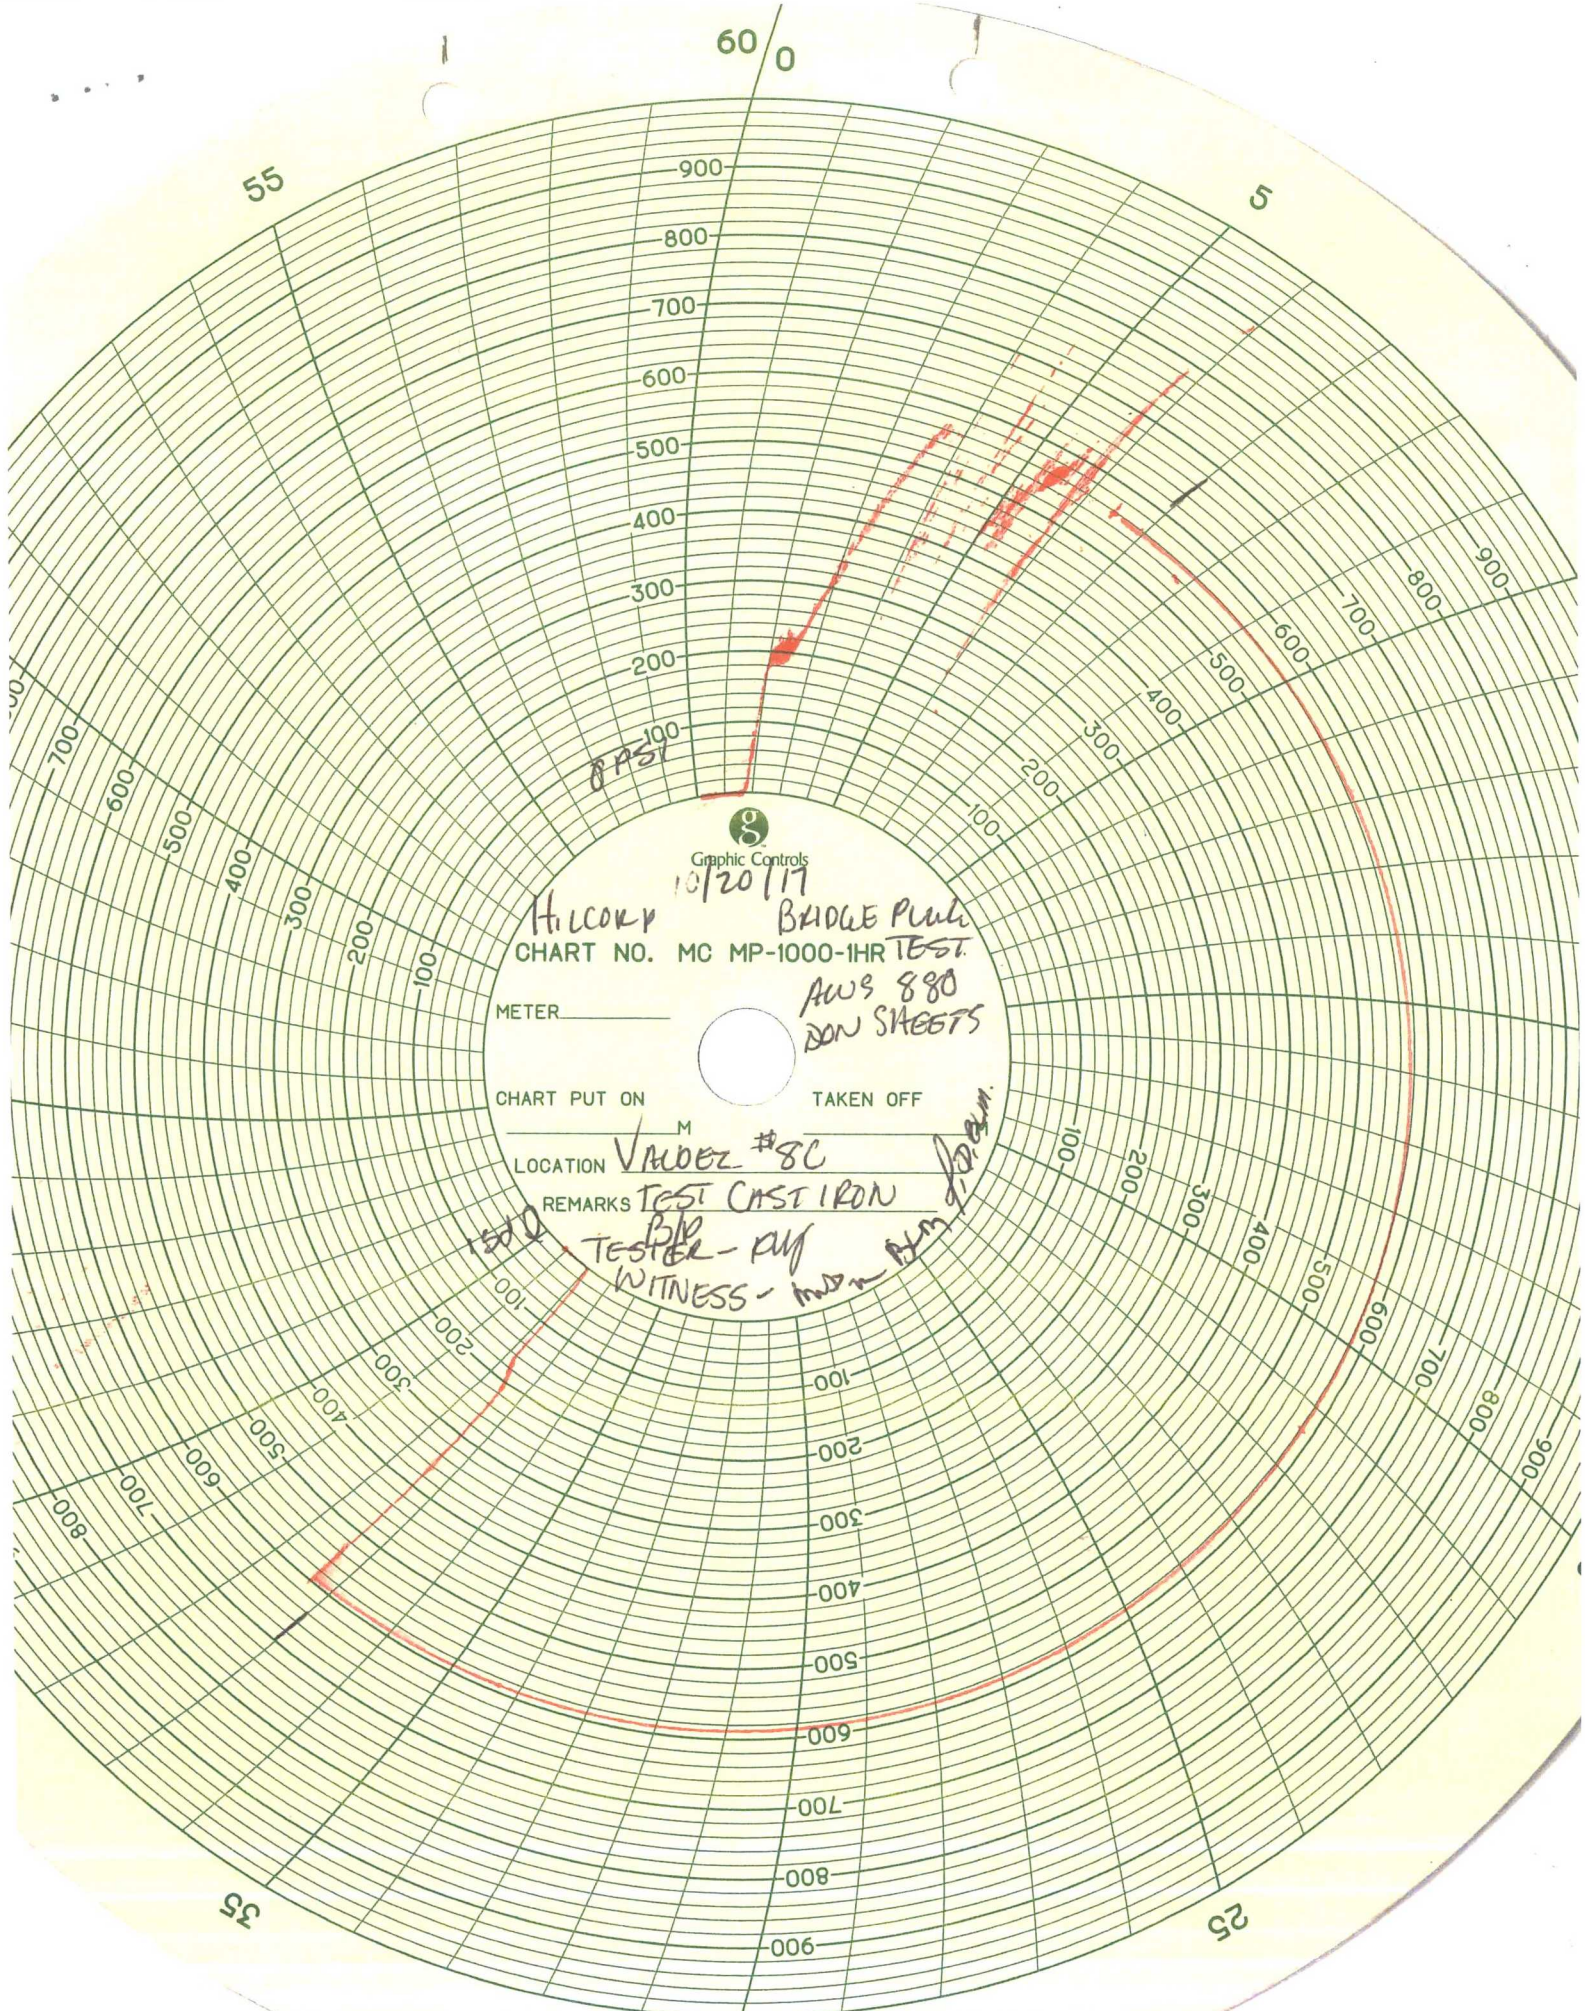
60/0

55

5

900
800
700
600
500
400
300
200
100

8 PSI

Graphic Controls

10/20/17

HILCORP
BRIDGE PLUG TEST
CHART NO. MC MP-1000-1HR
AWS 880
DON SHEETS

METER

CHART PUT ON
M
TAKEN OFF

LOCATION VALDEZ #8C

REMARKS TEST CAST IRON BP

1500

TESTER - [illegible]

WITNESS - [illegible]

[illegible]

900
800
700
600
500
400
300
200
100

700
600
500
400
300
200
100

100
200
300
400
500
600
700
800
900

100
200
300
400
500
600
700
800
900

100
200
300
400
500
600
700
800

35

25